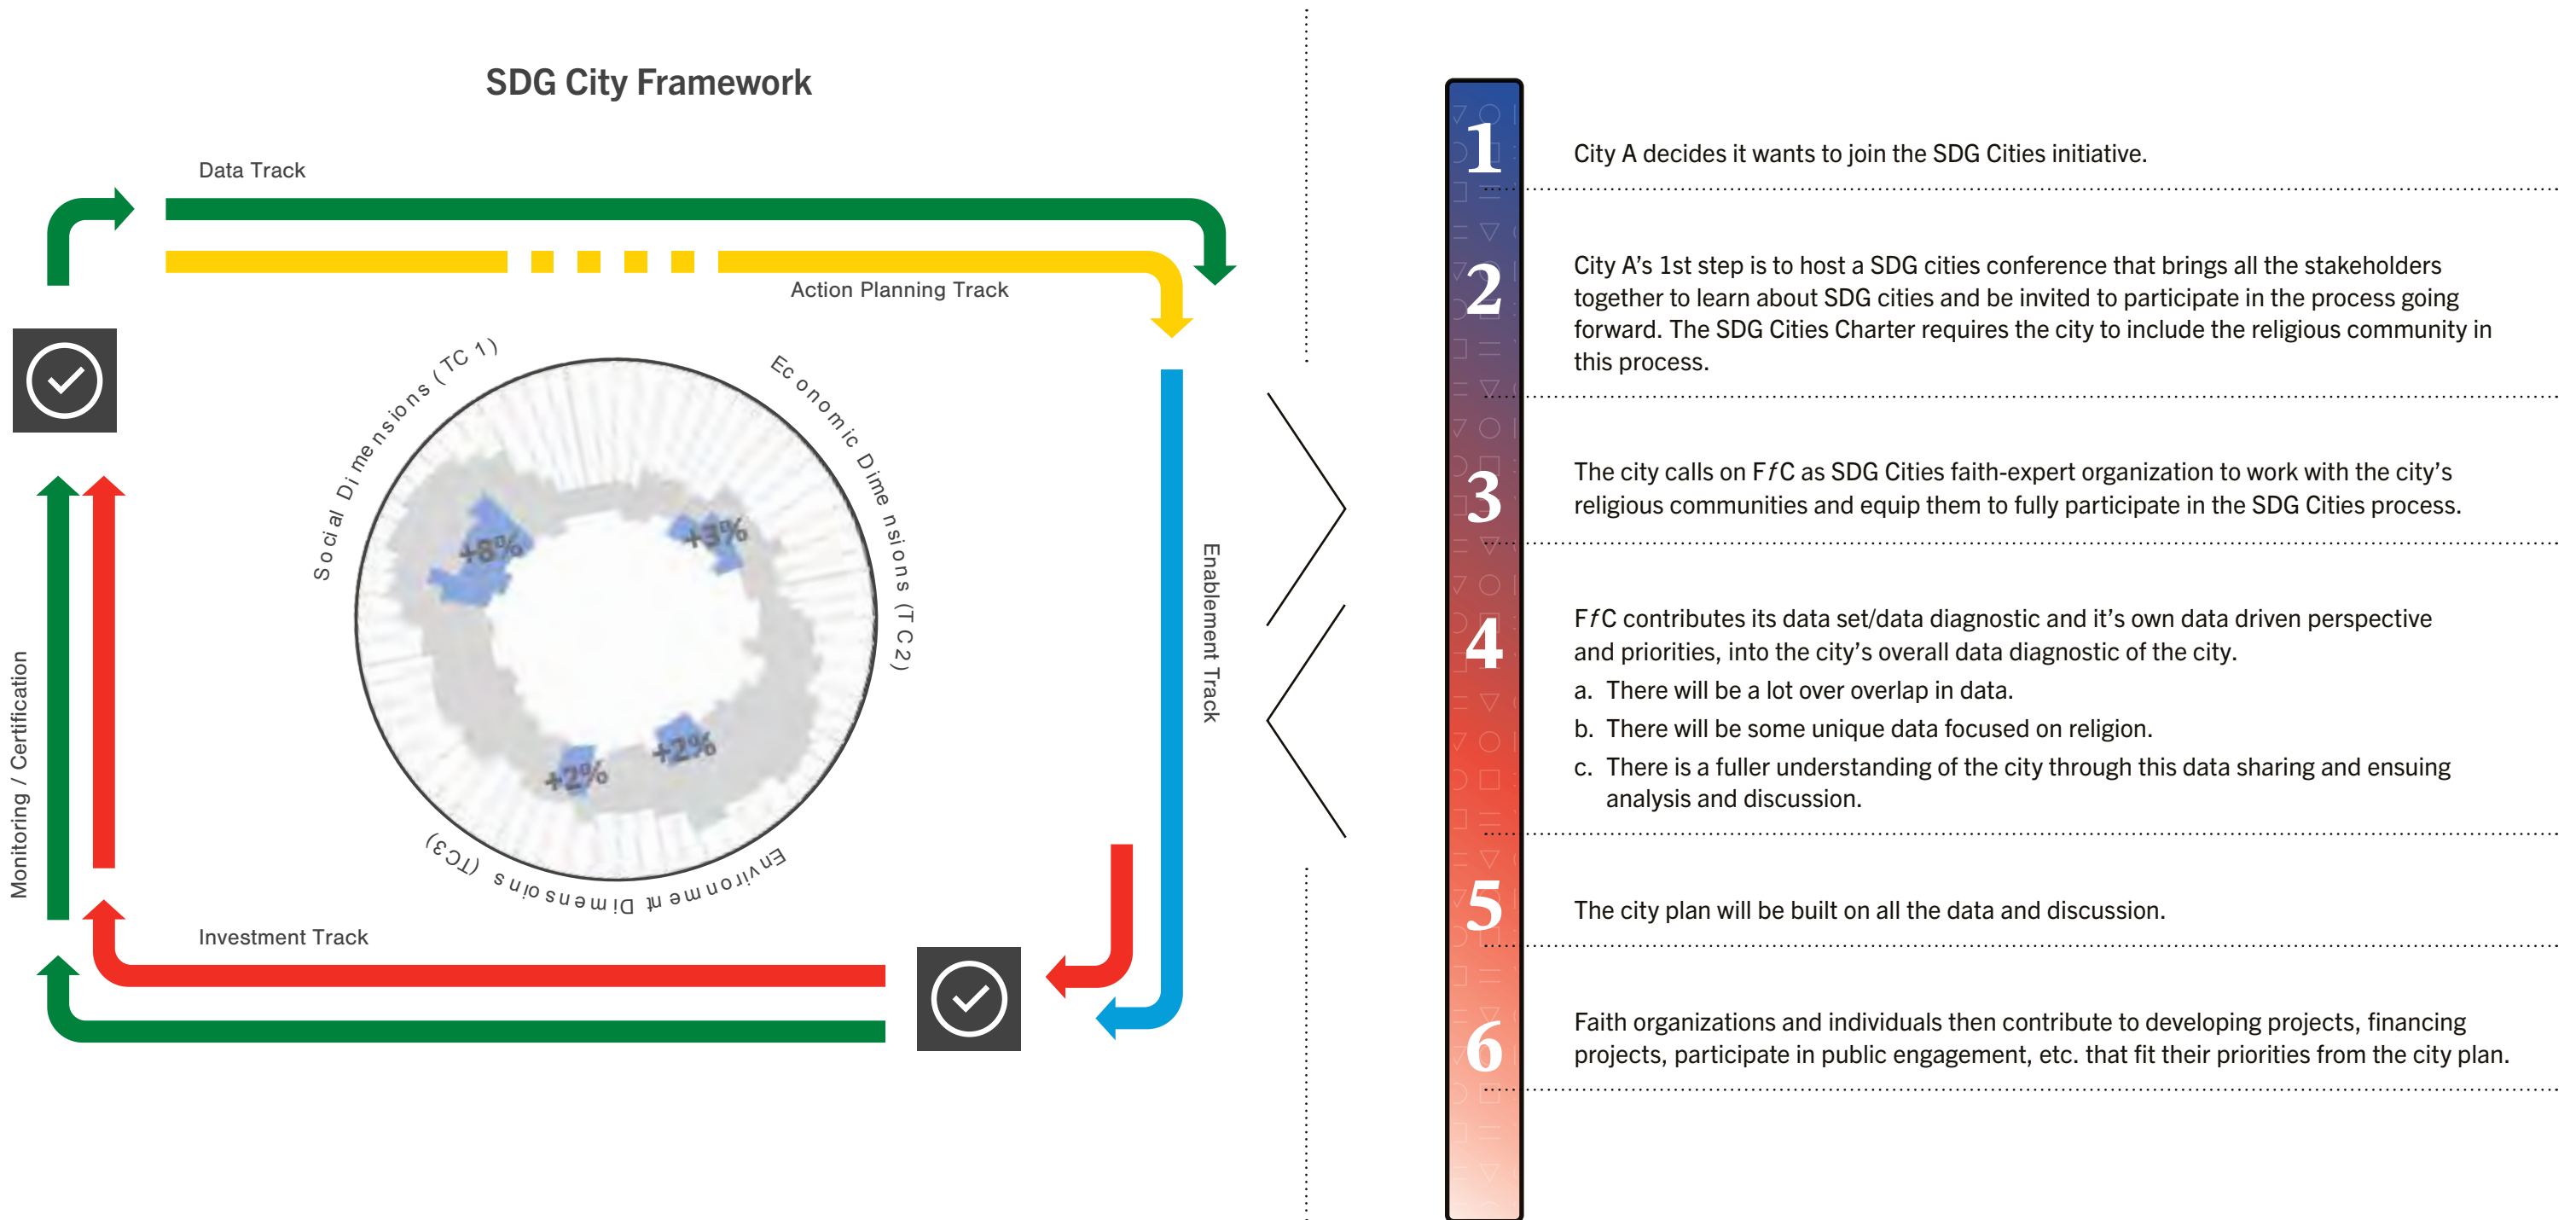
SDG City Framework

Data Track

Action Planning Track

Social Dimensions (TC 1)

Economic Dimensions (TC 2)

Environment Dimensions (TC3)

+8%

+3%

+2%

+2%

Enablement Track

Monitoring / Certification

Investment Track

1 City A decides it wants to join the SDG Cities initiative.

2 City A's 1st step is to host a SDG cities conference that brings all the stakeholders together to learn about SDG cities and be invited to participate in the process going forward. The SDG Cities Charter requires the city to include the religious community in this process.

3 The city calls on FfC as SDG Cities faith-expert organization to work with the city's religious communities and equip them to fully participate in the SDG Cities process.

4 FfC contributes its data set/data diagnostic and it's own data driven perspective and priorities, into the city's overall data diagnostic of the city.

a. There will be a lot over overlap in data.

b. There will be some unique data focused on religion.

c. There is a fuller understanding of the city through this data sharing and ensuing analysis and discussion.

5 The city plan will be built on all the data and discussion.

6 Faith organizations and individuals then contribute to developing projects, financing projects, participate in public engagement, etc. that fit their priorities from the city plan.